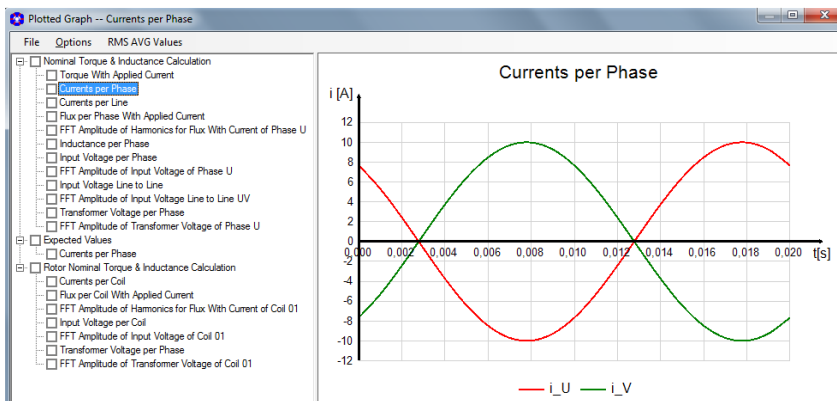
Plotted Graph -- Currents per Phase

File Options RMS AVG Values

Nominal Torque & Inductance Calculation
Torque With Applied Current
Currents per Phase
Currents per Line
Flux per Phase With Applied Current
FFT Amplitude of Harmonics for Flux With Current of Phase U
Inductance per Phase
Input Voltage per Phase
FFT Amplitude of Input Voltage of Phase U
Input Voltage Line to Line
FFT Amplitude of Input Voltage Line to Line UV
Transformer Voltage per Phase
FFT Amplitude of Transformer Voltage of Phase U
Expected Values
Currents per Phase
Rotor Nominal Torque & Inductance Calculation
Currents per Coil
Flux per Coil With Applied Current
FFT Amplitude of Harmonics for Flux With Current of Coil 01
Input Voltage per Coil
FFT Amplitude of Input Voltage of Coil 01
Transformer Voltage per Phase
FFT Amplitude of Transformer Voltage of Coil 01

Currents per Phase

i [A]
12
10
8
6
4
2
0
-2
-4
-6
-8
-10
-12
0,000 0,002 0,004 0,006 0,008 0,010 0,012 0,014 0,016 0,018 0,020 t[s]

i_U i_V